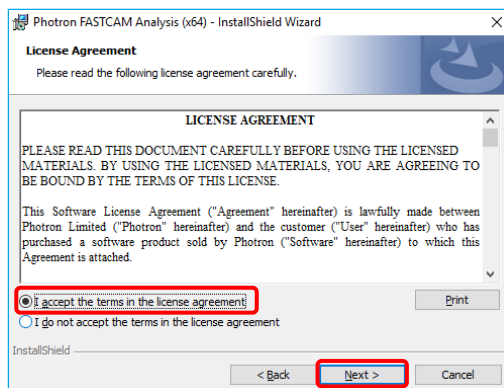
Photron FASTCAM Analysis (x64) - InstallShield Wizard

License Agreement

Please read the following license agreement carefully.

LICENSE AGREEMENT

PLEASE READ THIS DOCUMENT CAREFULLY BEFORE USING THE LICENSED MATERIALS. BY USING THE LICENSED MATERIALS, YOU ARE AGREEING TO BE BOUND BY THE TERMS OF THIS LICENSE.

This Software License Agreement ("Agreement" hereinafter) is lawfully made between Photron Limited ("Photron" hereinafter) and the customer ("User" hereinafter) who has purchased a software product sold by Photron ("Software" hereinafter) to which this Agreement is attached.

I accept the terms in the license agreement

Print

I do not accept the terms in the license agreement

InstallShield

< Back

Next >

Cancel